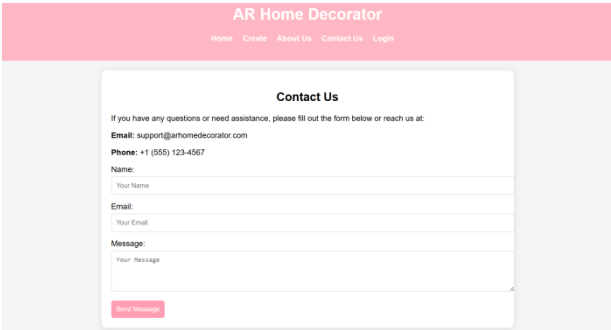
AR Home Decorator

Home Create About Us Contact Us Login

Contact Us

If you have any questions or need assistance, please fill out the form below or reach us at:

**Email:** support@arhomedecorator.com

**Phone:** +1 (555) 123-4567

Name:

Your Name

Email:

Your Email

Message:

Your Message

Send Message